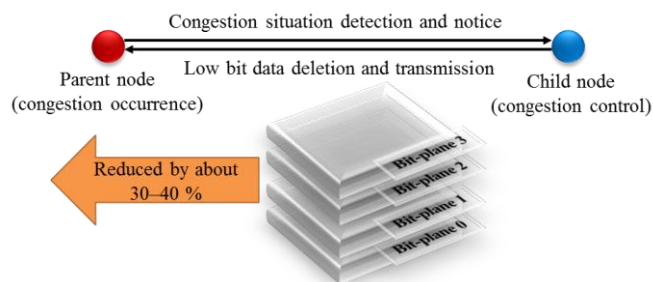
Congestion situation detection and notice

Low bit data deletion and transmission

Parent node
(congestion occurrence)

Child node
(congestion control)

Reduced by about 30–40 %

Bit-plane 3

Bit-plane 2

Bit-plane 1

Bit-plane 0